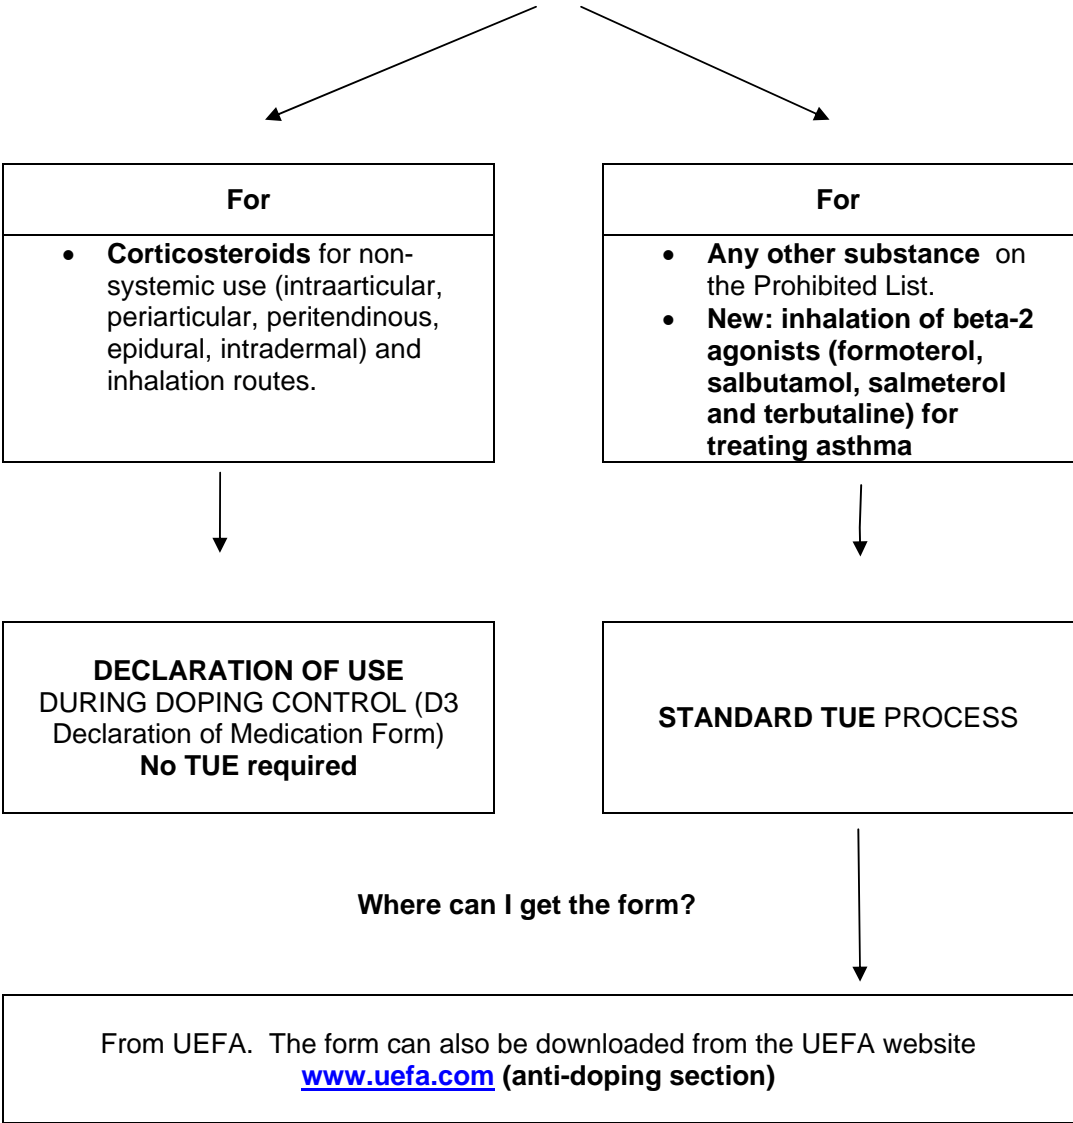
For

- **Corticosteroids** for non-systemic use (intraarticular, periarticular, peritendinous, epidural, intradermal) and inhalation routes.

For

- **Any other substance** on the Prohibited List.
- **New: inhalation of beta-2 agonists (formoterol, salbutamol, salmeterol and terbutaline) for treating asthma**

**DECLARATION OF USE** DURING DOPING CONTROL (D3 Declaration of Medication Form) **No TUE required**

**STANDARD TUE** PROCESS

**Where can I get the form?**

From UEFA. The form can also be downloaded from the UEFA website **www.uefa.com (anti-doping section)**